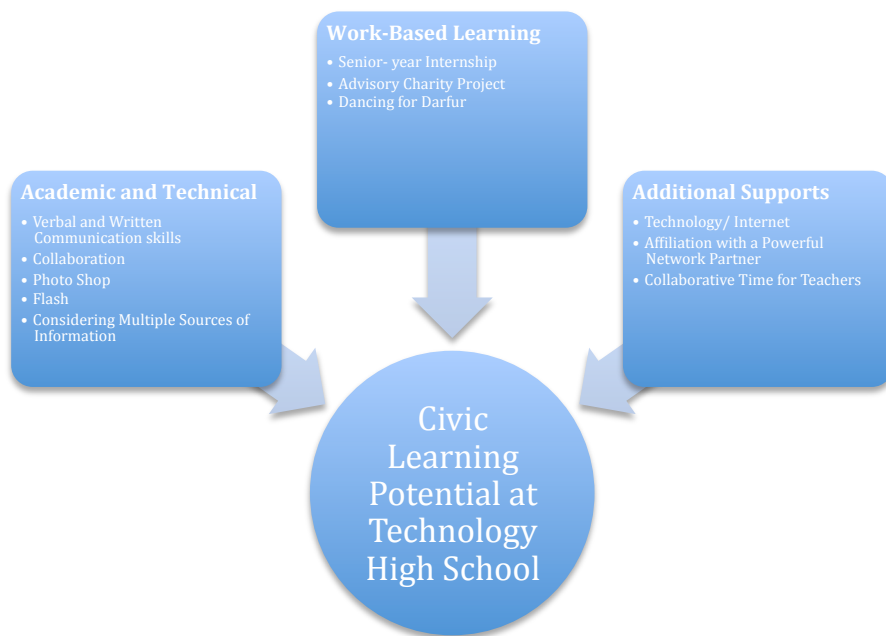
Work-Based Learning
• Senior- year Internship
• Advisory Charity Project
• Dancing for Darfur

Academic and Technical
• Verbal and Written Communication skills
• Collaboration
• Photo Shop
• Flash
• Considering Multiple Sources of Information

Additional Supports
• Technology/ Internet
• Affiliation with a Powerful Network Partner
• Collaborative Time for Teachers

Civic Learning Potential at Technology High School